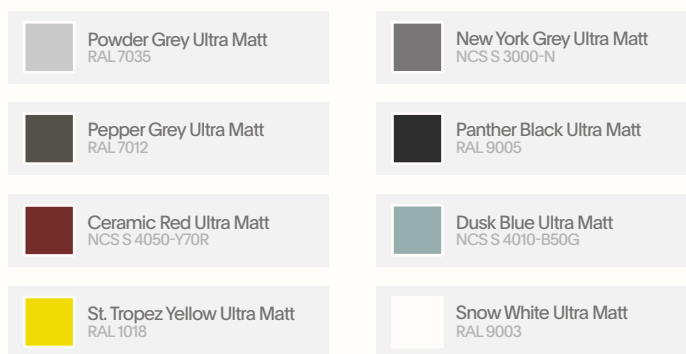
Powder Grey Ultra Matt
RAL 7035

New York Grey Ultra Matt
NCS S 3000-N

Pepper Grey Ultra Matt
RAL 7012

Panther Black Ultra Matt
RAL 9005

Ceramic Red Ultra Matt
NCS S 4050-Y70R

Dusk Blue Ultra Matt
NCS S 4010-B50G

St. Tropez Yellow Ultra Matt
RAL 1018

Snow White Ultra Matt
RAL 9003